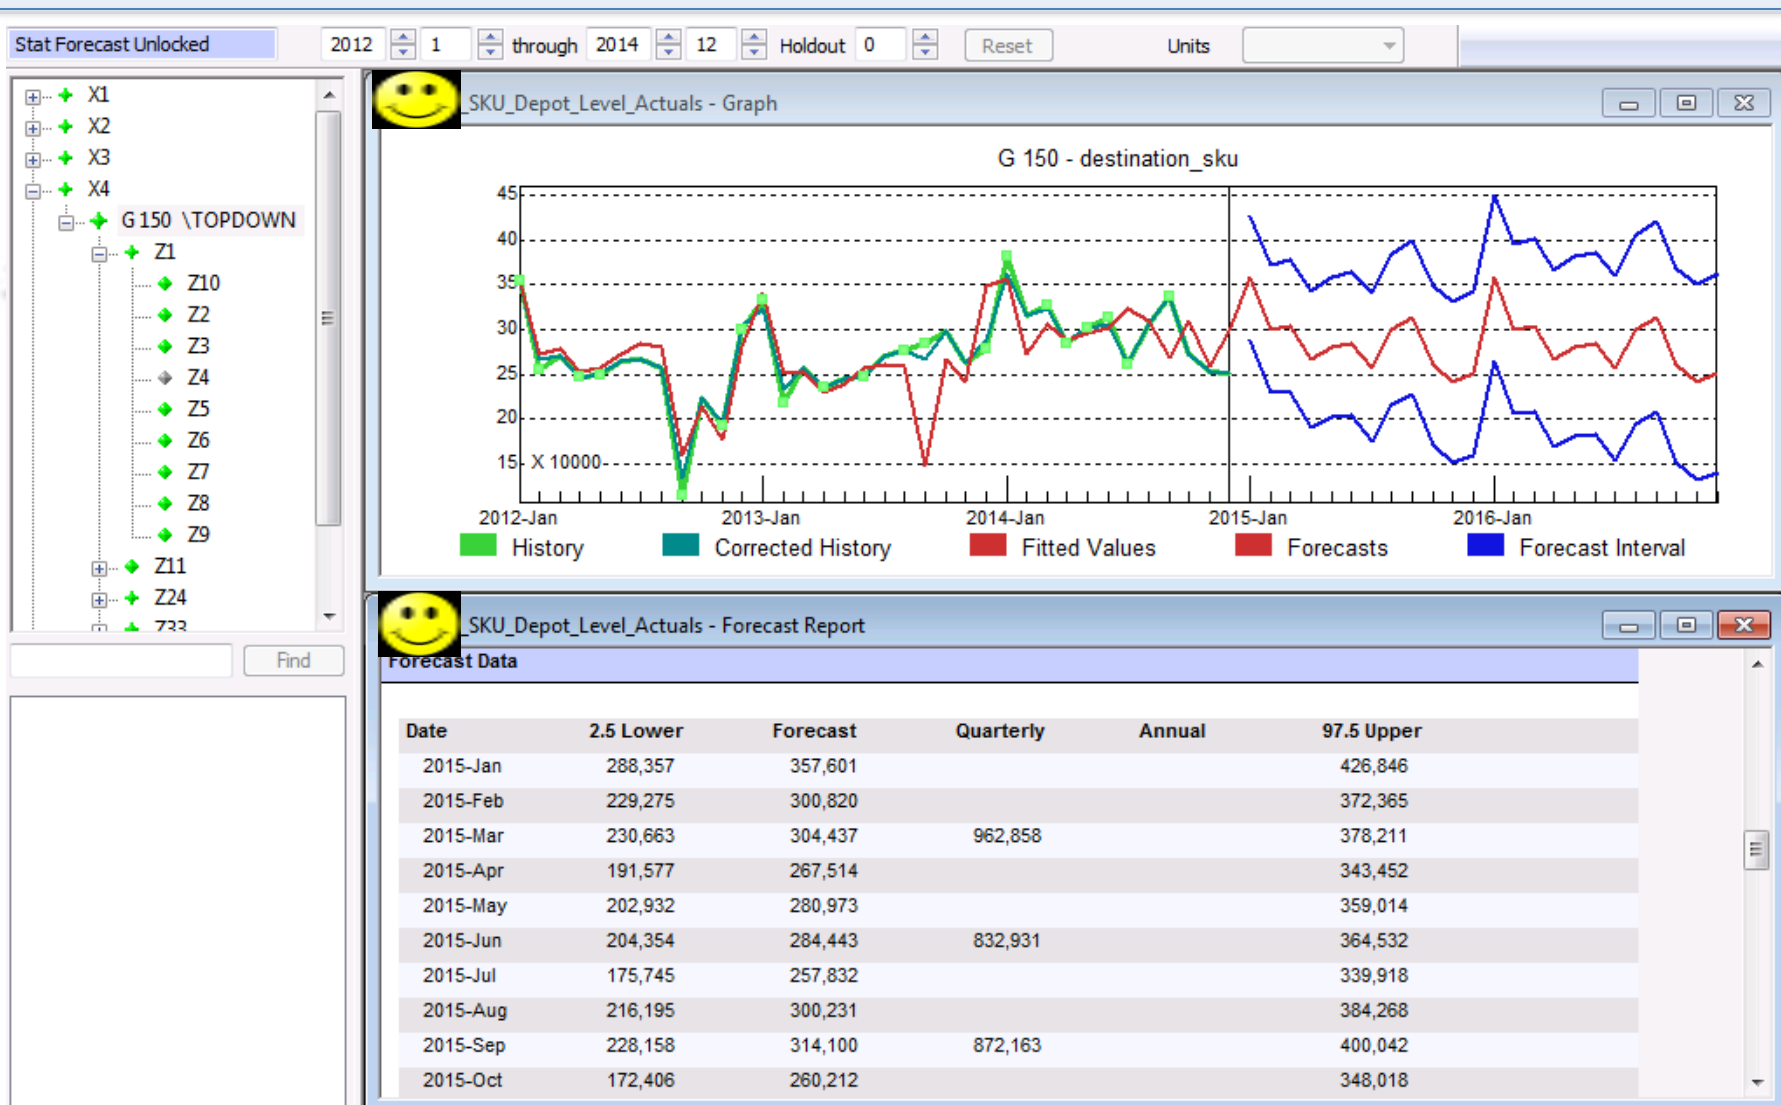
Stat Forecast Unlocked 2012 1 through 2014 12 Holdout 0 Reset Units

X1
X2
X3
X4
G 150 \TOPDOWN
Z1
Z10
Z2
Z3
Z4
Z5
Z6
Z7
Z8
Z9
Z11
Z24
Z33

Find

_SKU_Depot_Level_Actuals - Graph

G 150 - destination_sku

45
40
35
30
25
20
15
X 10000

2012-Jan 2013-Jan 2014-Jan 2015-Jan 2016-Jan

History Corrected History Fitted Values Forecasts Forecast Interval

_SKU_Depot_Level_Actuals - Forecast Report

Forecast Data

| Date | 2.5 Lower | Forecast | Quarterly | Annual | 97.5 Upper |
|---|---|---|---|---|---|
| 2015-Jan | 288,357 | 357,601 | | | 426,846 |
| 2015-Feb | 229,275 | 300,820 | | | 372,365 |
| 2015-Mar | 230,663 | 304,437 | 962,858 | | 378,211 |
| 2015-Apr | 191,577 | 267,514 | | | 343,452 |
| 2015-May | 202,932 | 280,973 | | | 359,014 |
| 2015-Jun | 204,354 | 284,443 | 832,931 | | 364,532 |
| 2015-Jul | 175,745 | 257,832 | | | 339,918 |
| 2015-Aug | 216,195 | 300,231 | | | 384,268 |
| 2015-Sep | 228,158 | 314,100 | 872,163 | | 400,042 |
| 2015-Oct | 172,406 | 260,212 | | | 348,018 |